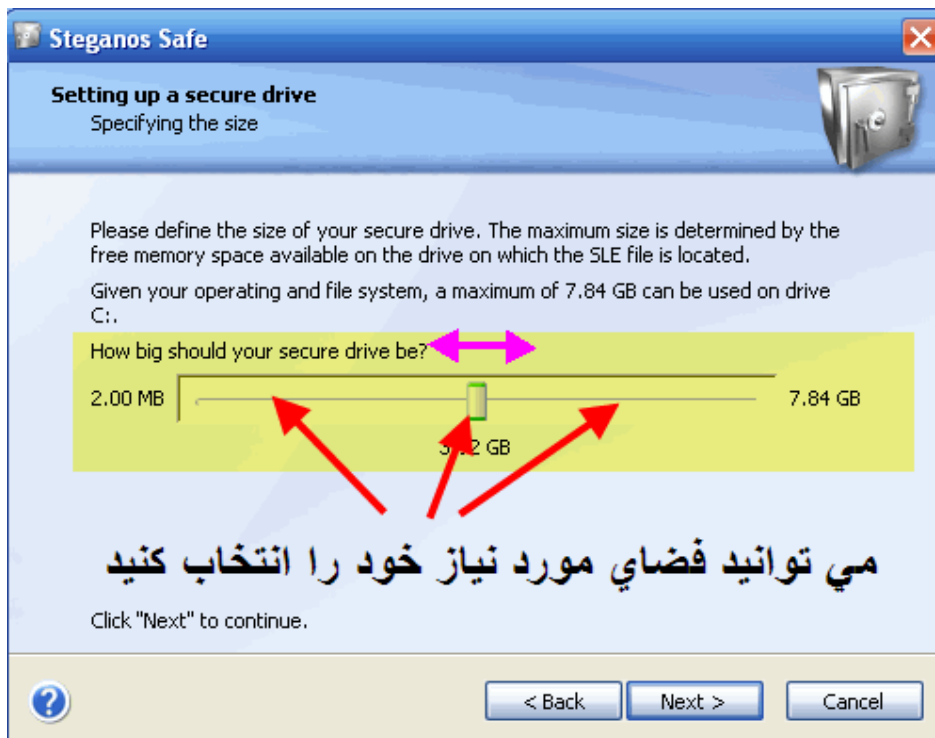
Steganos Safe

Setting up a secure drive
Specifying the size

Please define the size of your secure drive. The maximum size is determined by the free memory space available on the drive on which the SLE file is located.

Given your operating and file system, a maximum of 7.84 GB can be used on drive C:.

How big should your secure drive be?

2.00 MB

7.84 GB

3.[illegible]2 GB

مي توانيد فضاي مورد نياز خود را انتخاب كنيد

Click "Next" to continue.

< Back

Next >

Cancel